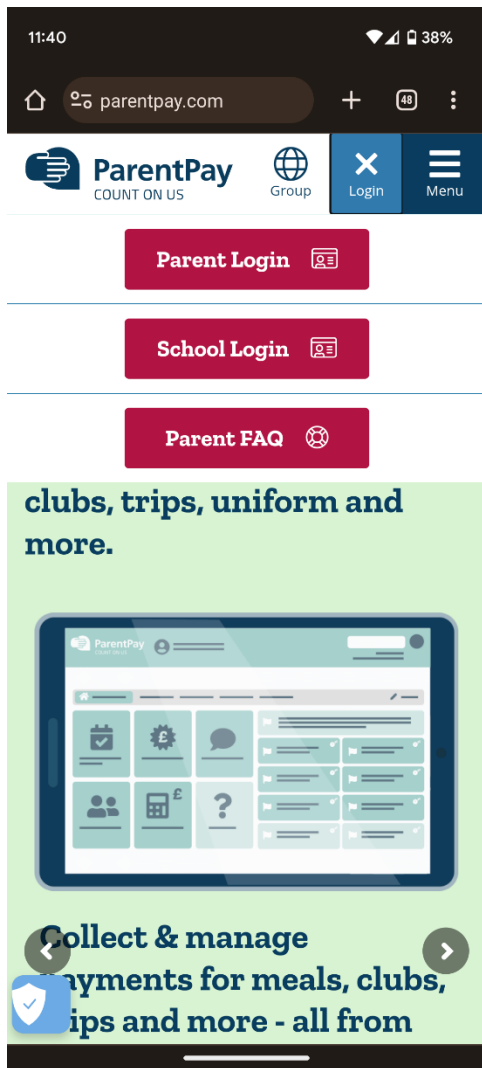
11:40 38%

parentpay.com

48

ParentPay
COUNT ON US

Group

Login

Menu

Parent Login

School Login

Parent FAQ

clubs, trips, uniform and more.

ParentPay
COUNT ON US

£

?

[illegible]ollect & manage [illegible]ayments for meals, clubs, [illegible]ips and more - all from